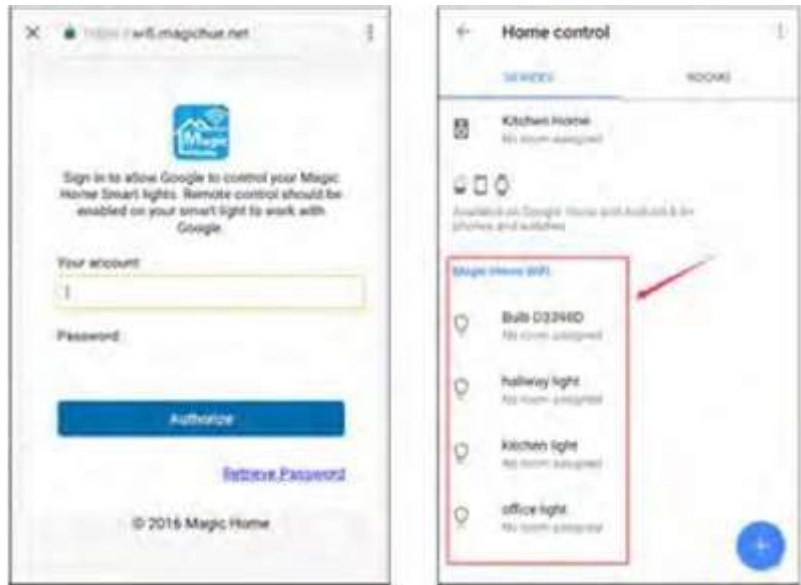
https://wifi.magichue.net

Magic Home

Sign in to allow Google to control your Magic Home Smart lights. Remote control should be enabled on your smart light to work with Google.

Your account

Password

Authorize

Retrieve Password

© 2016 Magic Home

Home control

DEVICES

ROOMS

Kitchen Home
No room assigned

Available on Google Home and Android 6.0+ phones and watches

Magic Home WiFi

Bulb D3396D
No room assigned

hallway light
No room assigned

kitchen light
No room assigned

office light
No room assigned

+